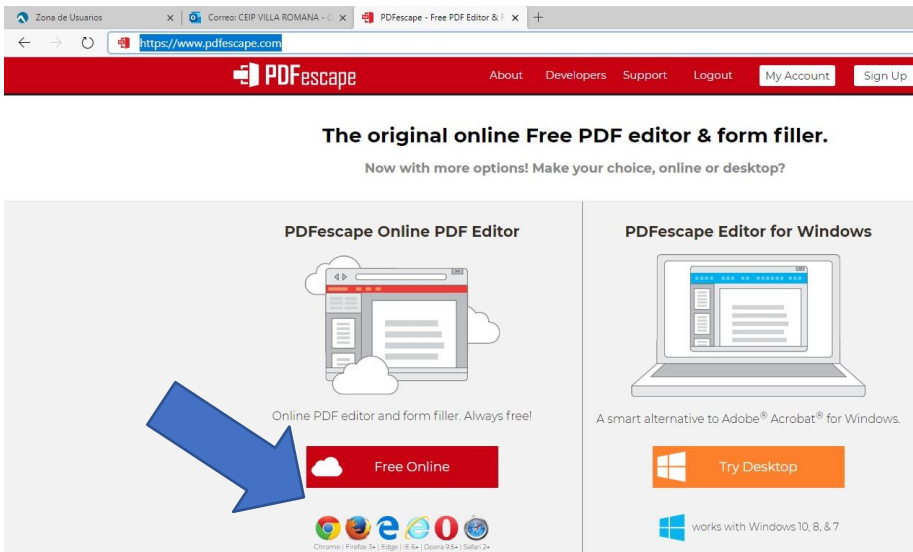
Zona de Usuarios ×
Correo: CEIP VILLA ROMANA - C ×
PDFescape - Free PDF Editor & F ×
+

https://www.pdfescape.com

PDFescape
About Developers Support Logout My Account Sign Up

The original online Free PDF editor & form filler.

Now with more options! Make your choice, online or desktop?

PDFescape Online PDF Editor

Online PDF editor and form filler. Always free!

Free Online

Chrome | Firefox 3+ | Edge | IE 6+ | Opera 9.6+ | Safari 3+

PDFescape Editor for Windows

A smart alternative to Adobe® Acrobat® for Windows.

Try Desktop

works with Windows 10, 8, & 7